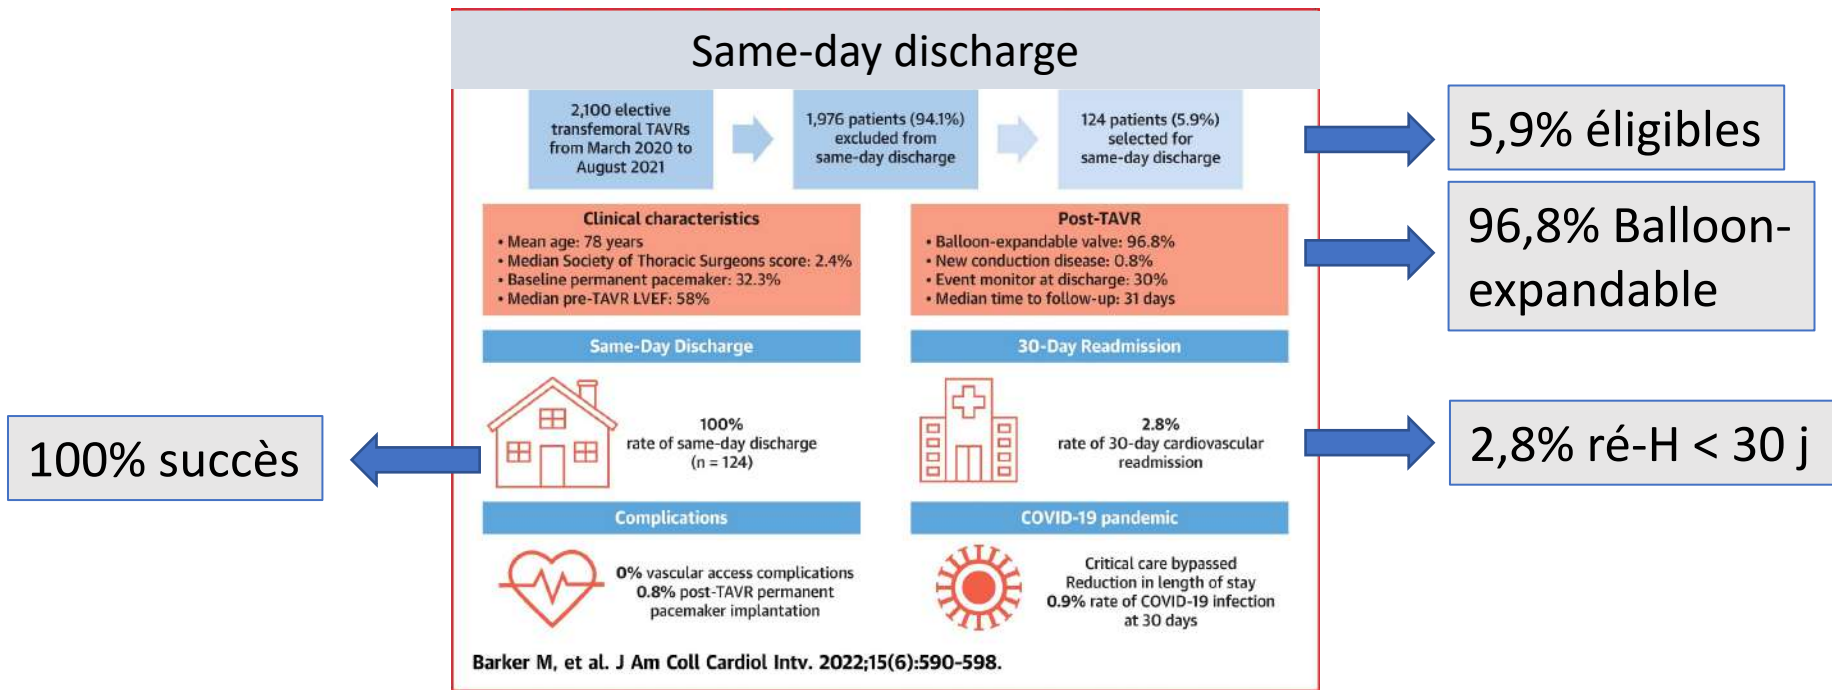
Same-day discharge

2,100 elective transfemoral TAVRs from March 2020 to August 2021

1,976 patients (94.1%) excluded from same-day discharge

124 patients (5.9%) selected for same-day discharge

5,9% éligibles

Clinical characteristics
• Mean age: 78 years
• Median Society of Thoracic Surgeons score: 2.4%
• Baseline permanent pacemaker: 32.3%
• Median pre-TAVR LVEF: 58%

Post-TAVR
• Balloon-expandable valve: 96.8%
• New conduction disease: 0.8%
• Event monitor at discharge: 30%
• Median time to follow-up: 31 days

96,8% Balloon-expandable

Same-Day Discharge

100%
rate of same-day discharge
(n = 124)

100% succès

30-Day Readmission

2.8%
rate of 30-day cardiovascular readmission

2,8% ré-H < 30 j

Complications

0% vascular access complications
0.8% post-TAVR permanent pacemaker implantation

COVID-19 pandemic

Critical care bypassed
Reduction in length of stay
0.9% rate of COVID-19 infection at 30 days

Barker M, et al. J Am Coll Cardiol Intv. 2022;15(6):590-598.